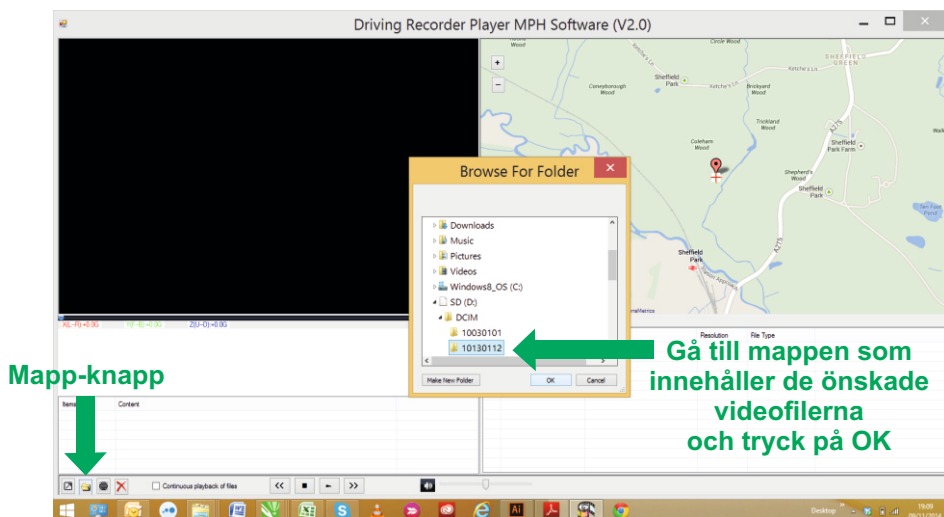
Driving Recorder Player MPH Software (V2.0)

Browse For Folder

Downloads
Music
Pictures
Videos
Windows8_OS (C:)
SD (D:)
DCIM
10030101
10130112

Make New Folder
OK
Cancel

X(L-R):+0.0G
Y(F-B):+0.0G
Z(U-D):+0.0G

Resolution
File Type

Items
Content

Continuous playback of files

Mapp-knapp

Gå till mappen som innehåller de önskade videofilerna och tryck på OK

Sheffield Park
Circle Wood
Sheffield Green
Coneyborough Wood
Brickyard Wood
Trickland Wood
Coleham Wood
Shepherd's Wood
Sheffield Park
Sheffield Park

Desktop
19:09